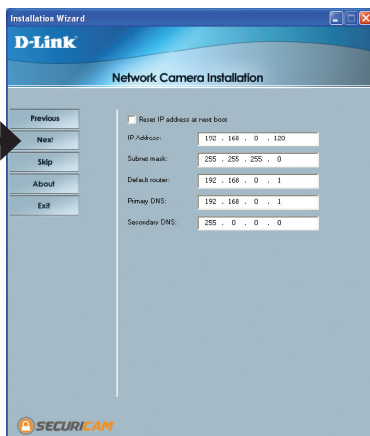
Installation Wizard

D-Link

Network Camera Installation

Previous

Next

Skip

About

Exit

Reset IP address at next boot

IP Address: 192 . 168 . 0 . 120

Subnet mask: 255 . 255 . 255 . 0

Default router: 192 . 168 . 0 . 1

Primay DNS: 192 . 168 . 0 . 1

Secondary DNS: 255 . 0 . 0 . 0

SECURICAM